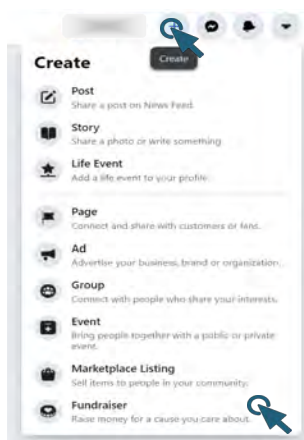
Create

Create

Post
Share a post on News Feed.

Story
Share a photo or write something.

Life Event
Add a life event to your profile.

Page
Connect and share with customers or fans.

Ad
Advertise your business, brand or organization.

Group
Connect with people who share your interests.

Event
Bring people together with a public or private event.

Marketplace Listing
Sell items to people in your community.

Fundraiser
Raise money for a cause you care about.